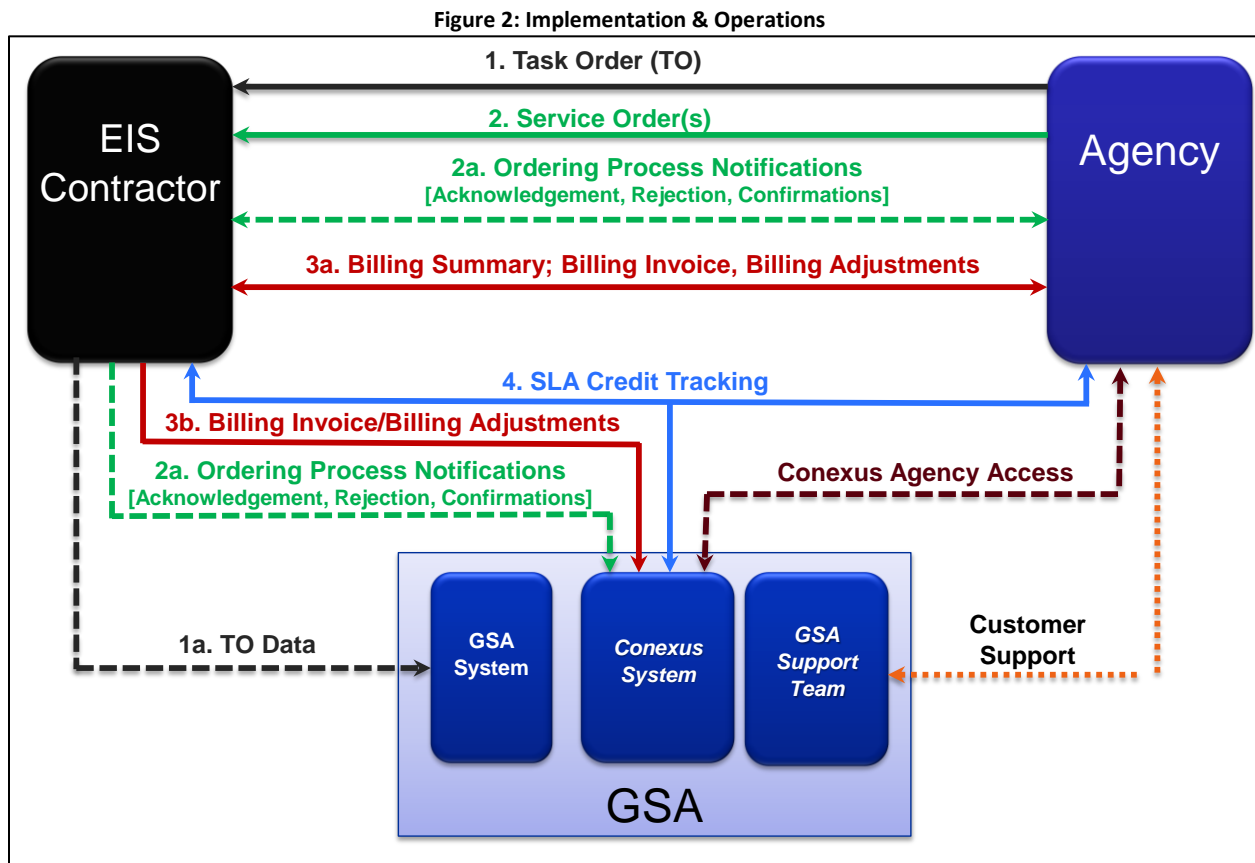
Figure 2: Implementation & Operations

EIS Contractor

1. Task Order (TO)

2. Service Order(s)

2a. Ordering Process Notifications
[Acknowledgement, Rejection, Confirmations]

3a. Billing Summary; Billing Invoice, Billing Adjustments

Agency

4. SLA Credit Tracking

3b. Billing Invoice/Billing Adjustments

2a. Ordering Process Notifications
[Acknowledgement, Rejection, Confirmations]

Conexus Agency Access

1a. TO Data

GSA System

Conexus System

GSA Support Team

Customer Support

GSA